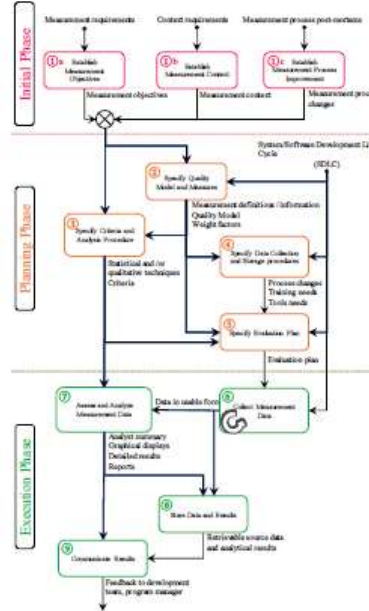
Initial Phase

Measurement requirements

Context requirements

Measurement process post-mortem

1a Establish Measurement Objectives

1b Establish Measurement Context

1c Establish Measurement Process Improvement

Measurement objectives

Measurement context

Measurement process changes

Planning Phase

System/Software Development Life Cycle (SDLC)

2 Specify Quality Model and Measures

Measurement definitions / Information Quality Model Weight factors

3 Specify Criteria and Analysis Procedure

Statistical and /or qualitative techniques Criteria

4 Specify Data Collection and Storage procedure

Process changes Training needs Tools needs

5 Specify Evaluation Plan

Evaluation plan

Execution Phase

7 Assess and Analyze Measurement Data

Data in usable form

6 Collect Measurement Data

Analyst summary Graphical displays Detailed results Reports

8 Store Data and Results

Retrievable source data and analytical results

9 Communicate Results

Feedback to development team, program manager